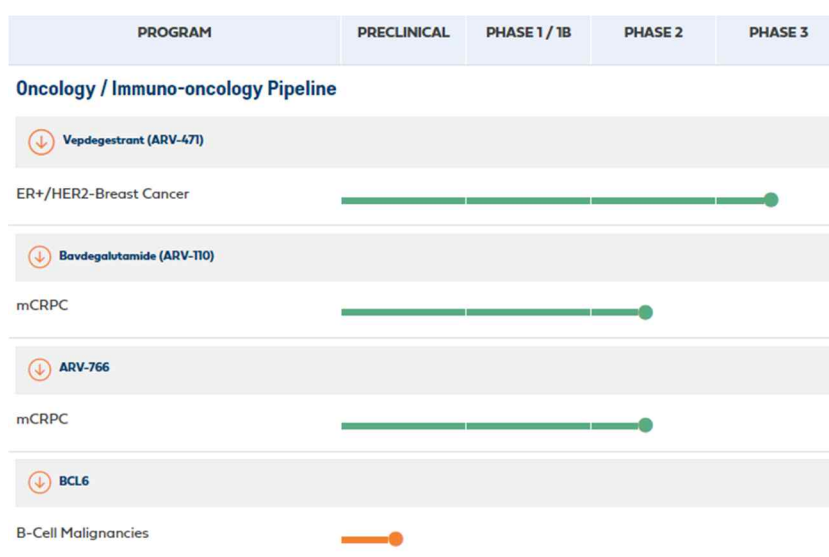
| PROGRAM | PRECLINICAL | PHASE 1 / 1B | PHASE 2 | PHASE 3 |
|---|---|---|---|---|

Oncology / Immuno-oncology Pipeline

Vepdegestrant (ARV-471)

ER+/HER2-Breast Cancer

Bavdegalutamide (ARV-110)

mCRPC

ARV-766

mCRPC

BCL6

B-Cell Malignancies